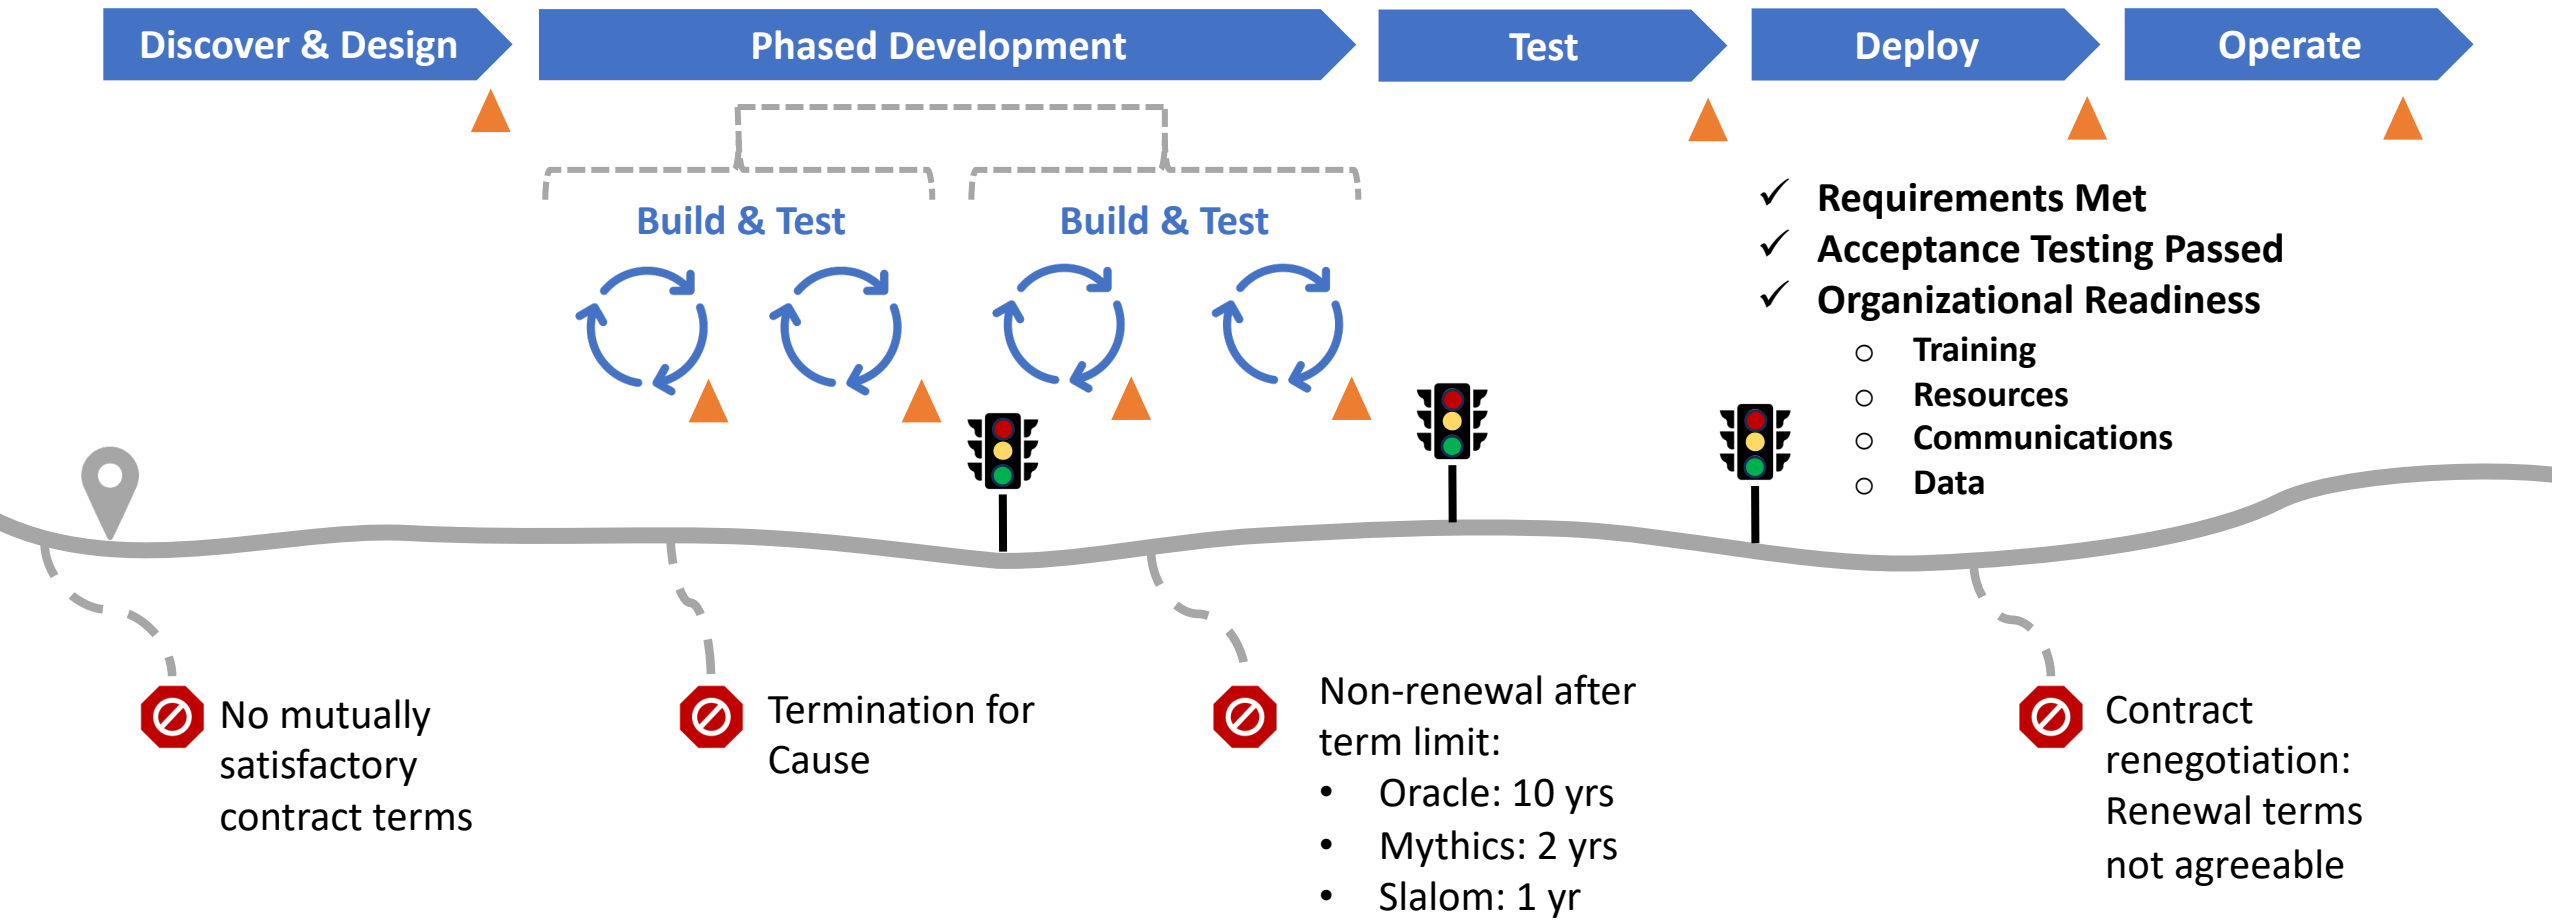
Discover & Design

Phased Development

Test

Deploy

Operate

Build & Test

Build & Test

✓ Requirements Met
✓ Acceptance Testing Passed
✓ Organizational Readiness
○ Training
○ Resources
○ Communications
○ Data

No mutually satisfactory contract terms

Termination for Cause

Non-renewal after term limit:
• Oracle: 10 yrs
• Mythics: 2 yrs
• Slalom: 1 yr

Contract renegotiation: Renewal terms not agreeable